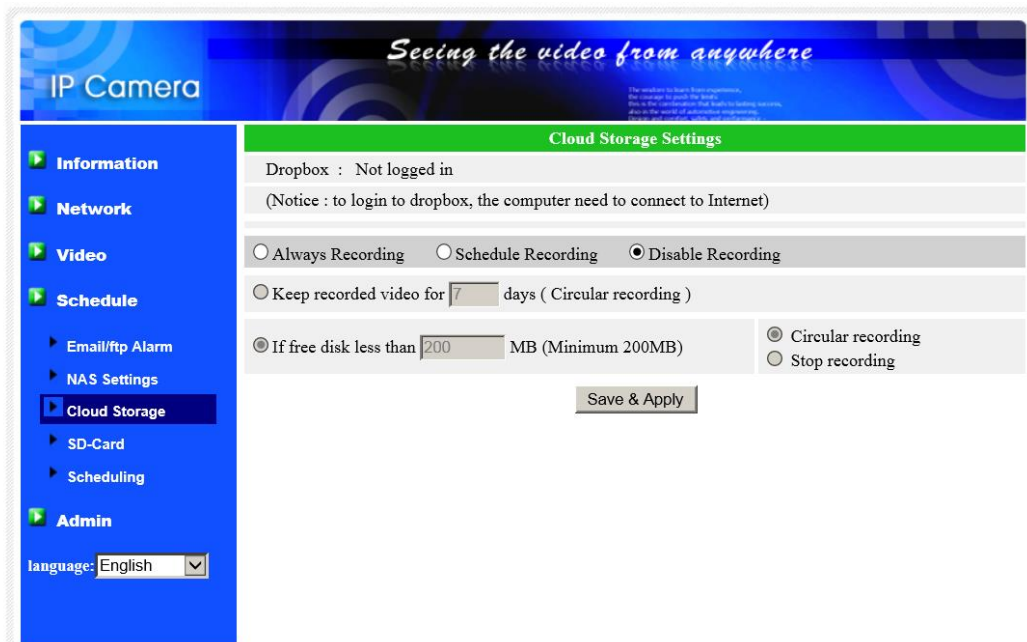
IP Camera

Seeing the video from anywhere

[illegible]

Information

Network

Video

Schedule

Email/ftp Alarm

NAS Settings

Cloud Storage

SD-Card

Scheduling

Admin

language: English

Cloud Storage Settings

Dropbox : Not logged in

(Notice : to login to dropbox, the computer need to connect to Internet)

Always Recording Schedule Recording Disable Recording

Keep recorded video for 7 days ( Circular recording )

If free disk less than 200 MB (Minimum 200MB)

Circular recording

Stop recording

Save & Apply